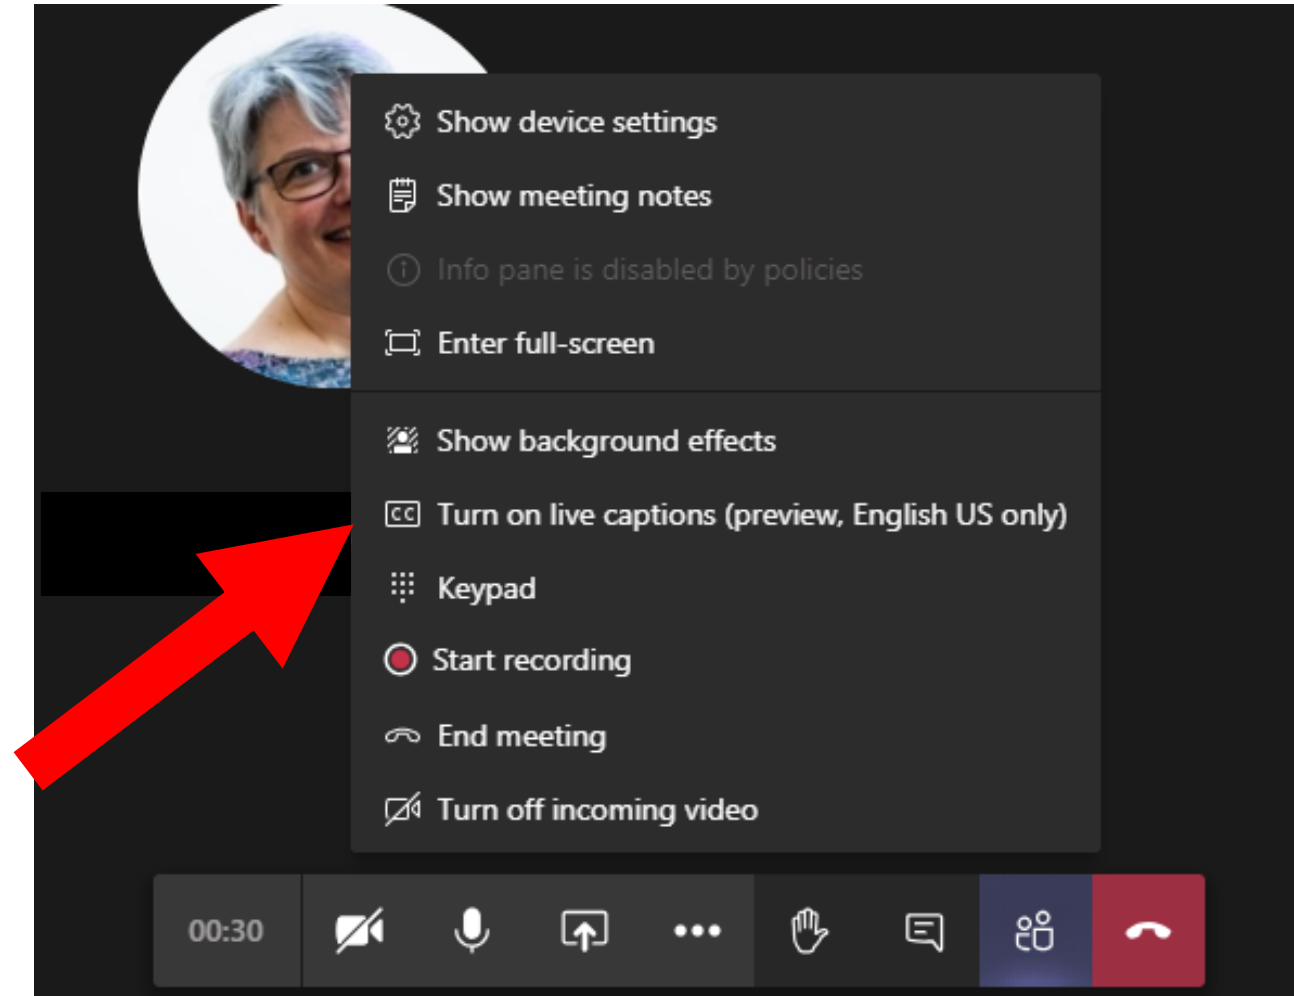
Show device settings

Show meeting notes

Info pane is disabled by policies

Enter full-screen

Show background effects

Turn on live captions (preview, English US only)

Keypad

Start recording

End meeting

Turn off incoming video

00:30